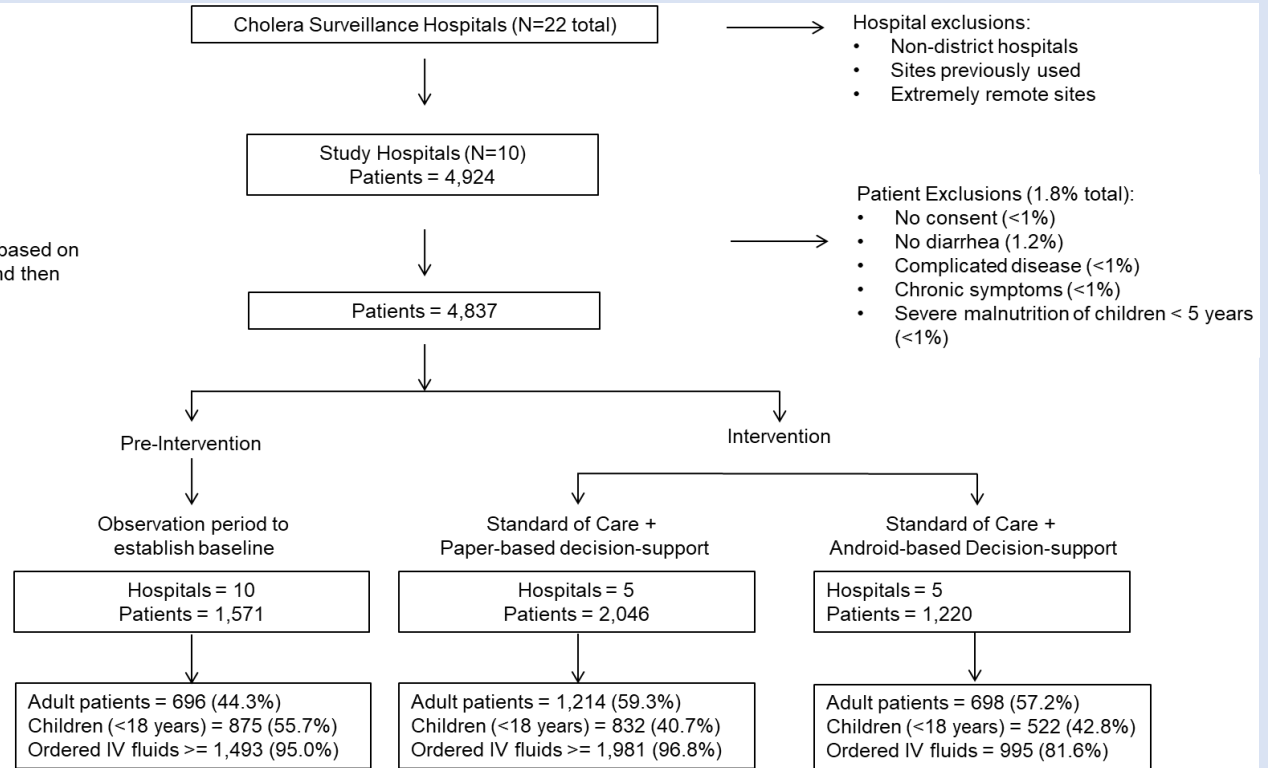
Cholera Surveillance Hospitals (N=22 total)

Hospital exclusions:
• Non-district hospitals
• Sites previously used
• Extremely remote sites

Study Hospitals (N=10)
Patients = 4,924

Patient Exclusions (1.8% total):
• No consent (<1%)
• No diarrhea (1.2%)
• Complicated disease (<1%)
• Chronic symptoms (<1%)
• Severe malnutrition of children < 5 years (<1%)

based on
d then

Patients = 4,837

Pre-Intervention

Intervention

Observation period to establish baseline

Standard of Care + Paper-based decision-support

Standard of Care + Android-based Decision-support

Hospitals = 10
Patients = 1,571

Hospitals = 5
Patients = 2,046

Hospitals = 5
Patients = 1,220

Adult patients = 696 (44.3%)
Children (<18 years) = 875 (55.7%)
Ordered IV fluids >= 1,493 (95.0%)

Adult patients = 1,214 (59.3%)
Children (<18 years) = 832 (40.7%)
Ordered IV fluids >= 1,981 (96.8%)

Adult patients = 698 (57.2%)
Children (<18 years) = 522 (42.8%)
Ordered IV fluids = 995 (81.6%)